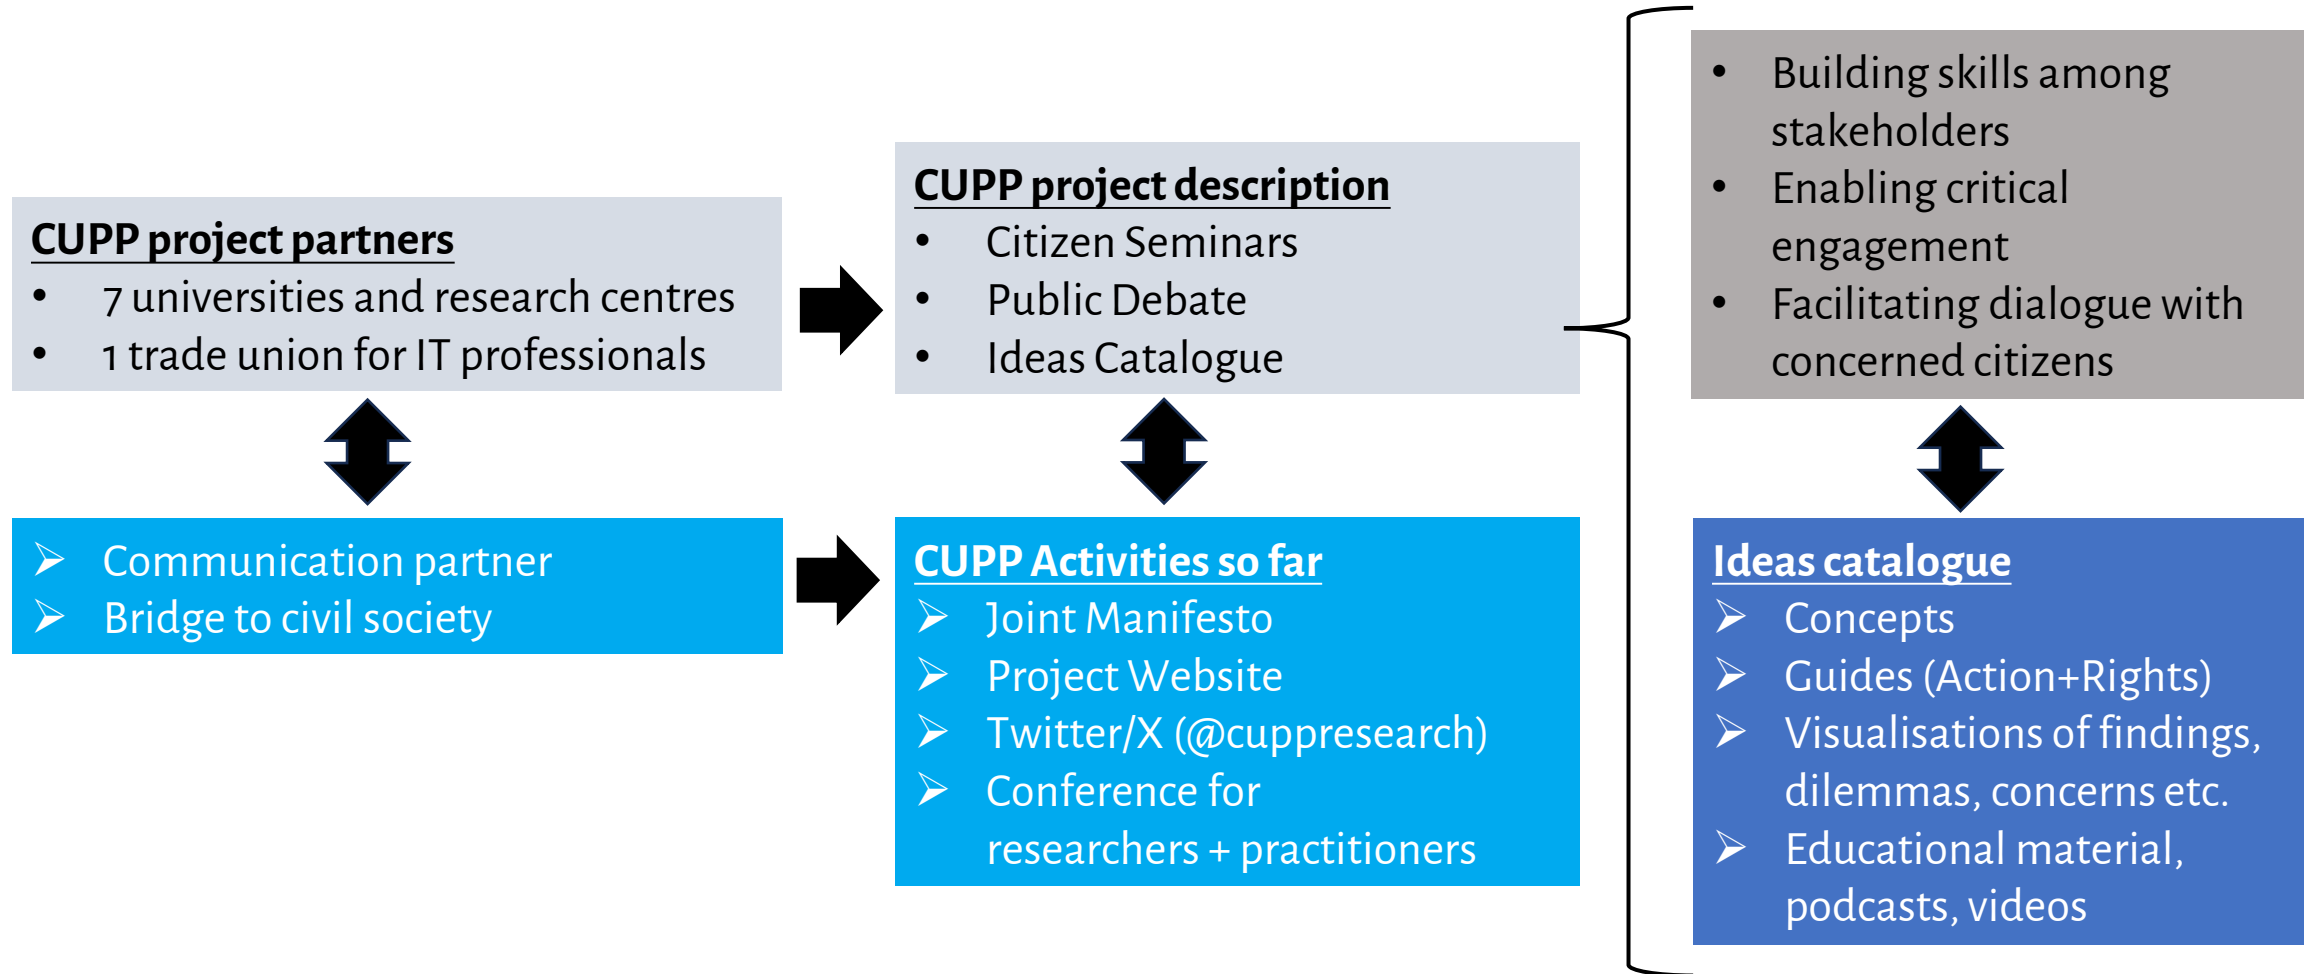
CUPP project partners
• 7 universities and research centres
• 1 trade union for IT professionals

CUPP project description
• Citizen Seminars
• Public Debate
• Ideas Catalogue

• Building skills among stakeholders
• Enabling critical engagement
• Facilitating dialogue with concerned citizens

➢ Communication partner
➢ Bridge to civil society

CUPP Activities so far
➢ Joint Manifesto
➢ Project Website
➢ Twitter/X (@cuppresearch)
➢ Conference for researchers + practitioners

Ideas catalogue
➢ Concepts
➢ Guides (Action+Rights)
➢ Visualisations of findings, dilemmas, concerns etc.
➢ Educational material, podcasts, videos